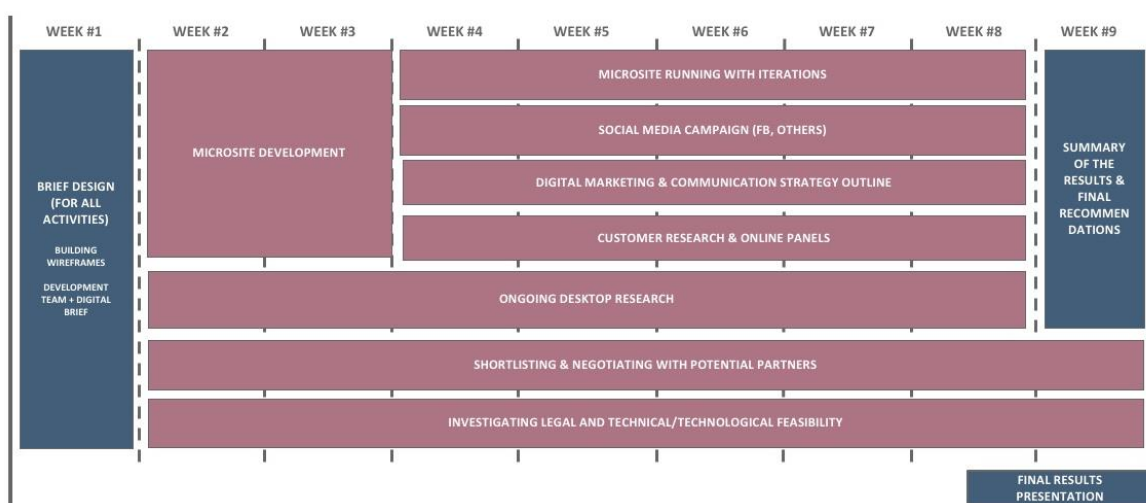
WEEK #1 WEEK #2 WEEK #3 WEEK #4 WEEK #5 WEEK #6 WEEK #7 WEEK #8 WEEK #9

BRIEF DESIGN (FOR ALL ACTIVITIES)

BUILDING WIREFRAMES

DEVELOPMENT TEAM + DIGITAL BRIEF

MICROSITE DEVELOPMENT

MICROSITE RUNNING WITH ITERATIONS

SOCIAL MEDIA CAMPAIGN (FB, OTHERS)

DIGITAL MARKETING & COMMUNICATION STRATEGY OUTLINE

CUSTOMER RESEARCH & ONLINE PANELS

SUMMARY OF THE RESULTS & FINAL RECOMMEN DATIONS

ONGOING DESKTOP RESEARCH

SHORTLISTING & NEGOTIATING WITH POTENTIAL PARTNERS

INVESTIGATING LEGAL AND TECHNICAL/TECHNOLOGICAL FEASIBILITY

FINAL RESULTS PRESENTATION